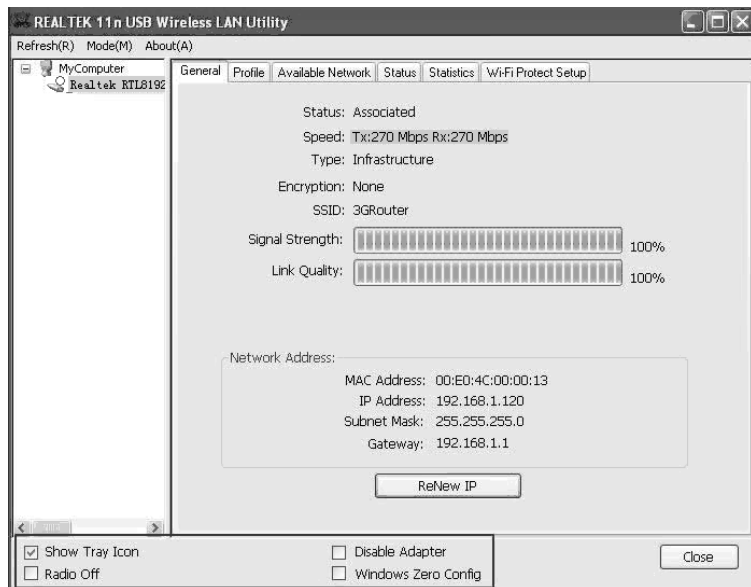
REALTEK 11n USB Wireless LAN Utility

Refresh(R) Mode(M) About(A)

MyComputer
Realtek RTL8192

General | Profile | Available Network | Status | Statistics | Wi-Fi Protect Setup

Status: Associated
Speed: Tx:270 Mbps Rx:270 Mbps
Type: Infrastructure
Encryption: None
SSID: 3GRouter
Signal Strength: 100%
Link Quality: 100%

Network Address:
MAC Address: 00:E0:4C:00:00:13
IP Address: 192.168.1.120
Subnet Mask: 255.255.255.0
Gateway: 192.168.1.1

ReNew IP

Show Tray Icon
Radio Off
Disable Adapter
Windows Zero Config
Close